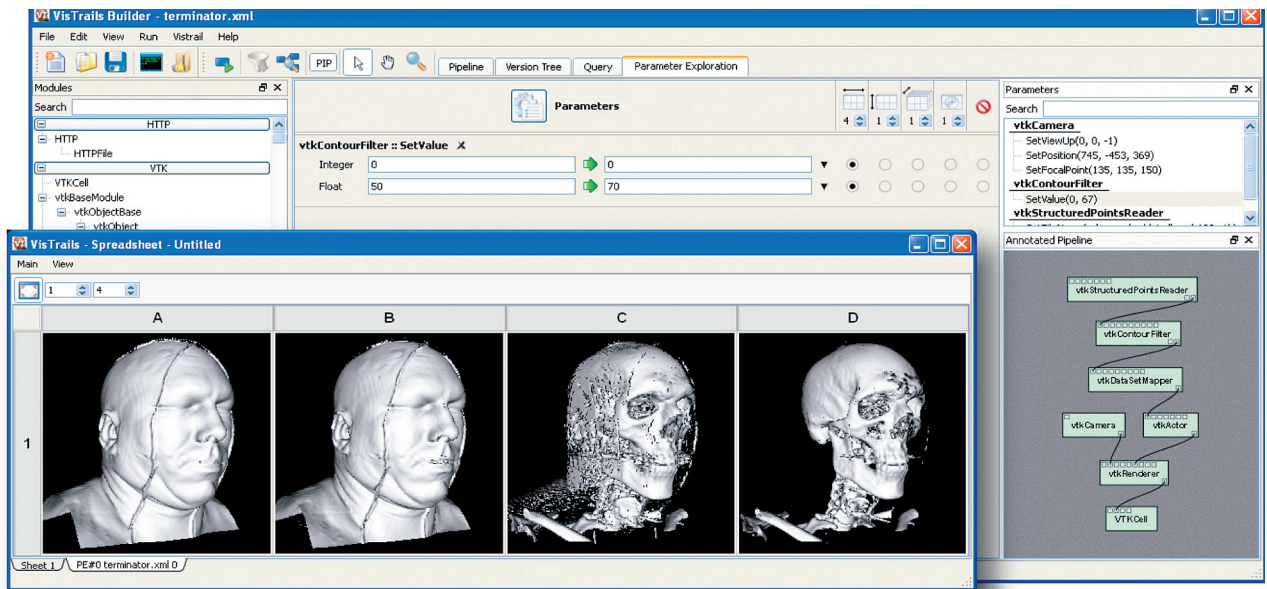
VisTrails Builder - terminator.xml

File Edit View Run Vistrail Help

PIP

Pipeline | Version Tree | Query | Parameter Exploration

Modules

Search

HTTP
HTTP
HTTPFile
VTK
VTKCell
vtkBaseModule
vtkObjectBase
vtkObject

Parameters

4 1 1 1

vtkContourFilter :: SetValue

Integer 0 0
Float 50 70

Parameters

Search

vtkCamera
SetViewUp(0, 0, -1)
SetPosition(745, -453, 369)
SetFocalPoint(135, 135, 150)
vtkContourFilter
SetValue(0, 67)
vtkStructuredPointsReader

Annotated Pipeline

vtkStructuredPointsReader
vtkContourFilter
vtkDataSetMapper
vtkCamera
vtkActor
vtkRenderer
VTKCell

VisTrails - Spreadsheet - Untitled

Main View

1 4

| | A | B | C | D |
|---|---|---|---|---|
| 1 | | | | |

Sheet 1 | PE#0 terminator.xml 0